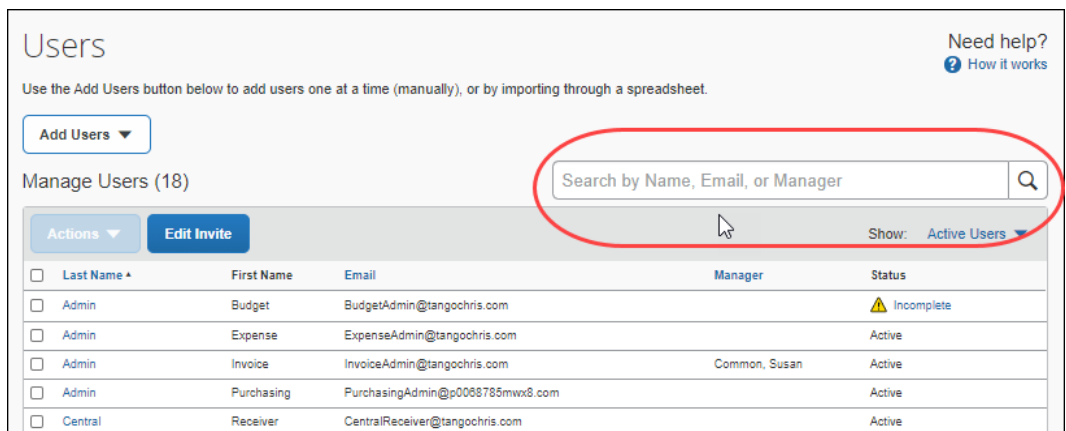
Users

Need help?
How it works

Use the Add Users button below to add users one at a time (manually), or by importing through a spreadsheet.

Add Users ▼

Manage Users (18)

Search by Name, Email, or Manager

Actions ▼ Edit Invite

Show: Active Users ▼

| Last Name ▲ | First Name | Email | Manager | Status |
|---|---|---|---|---|
| Admin | Budget | BudgetAdmin@tangochris.com | | Incomplete |
| Admin | Expense | ExpenseAdmin@tangochris.com | | Active |
| Admin | Invoice | InvoiceAdmin@tangochris.com | Common, Susan | Active |
| Admin | Purchasing | PurchasingAdmin@p0068785mwx8.com | | Active |
| Central | Receiver | CentralReceiver@tangochris.com | | Active |